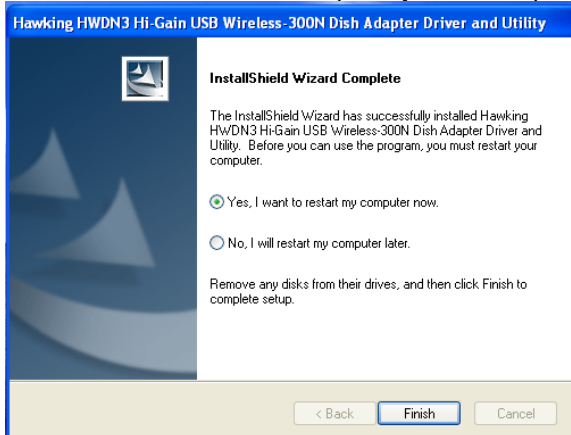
Hawking HWDN3 Hi-Gain USB Wireless-300N Dish Adapter Driver and Utility

InstallShield Wizard Complete

The InstallShield Wizard has successfully installed Hawking HWDN3 Hi-Gain USB Wireless-300N Dish Adapter Driver and Utility. Before you can use the program, you must restart your computer.

Yes, I want to restart my computer now.

No, I will restart my computer later.

Remove any disks from their drives, and then click Finish to complete setup.

< Back
Finish
Cancel